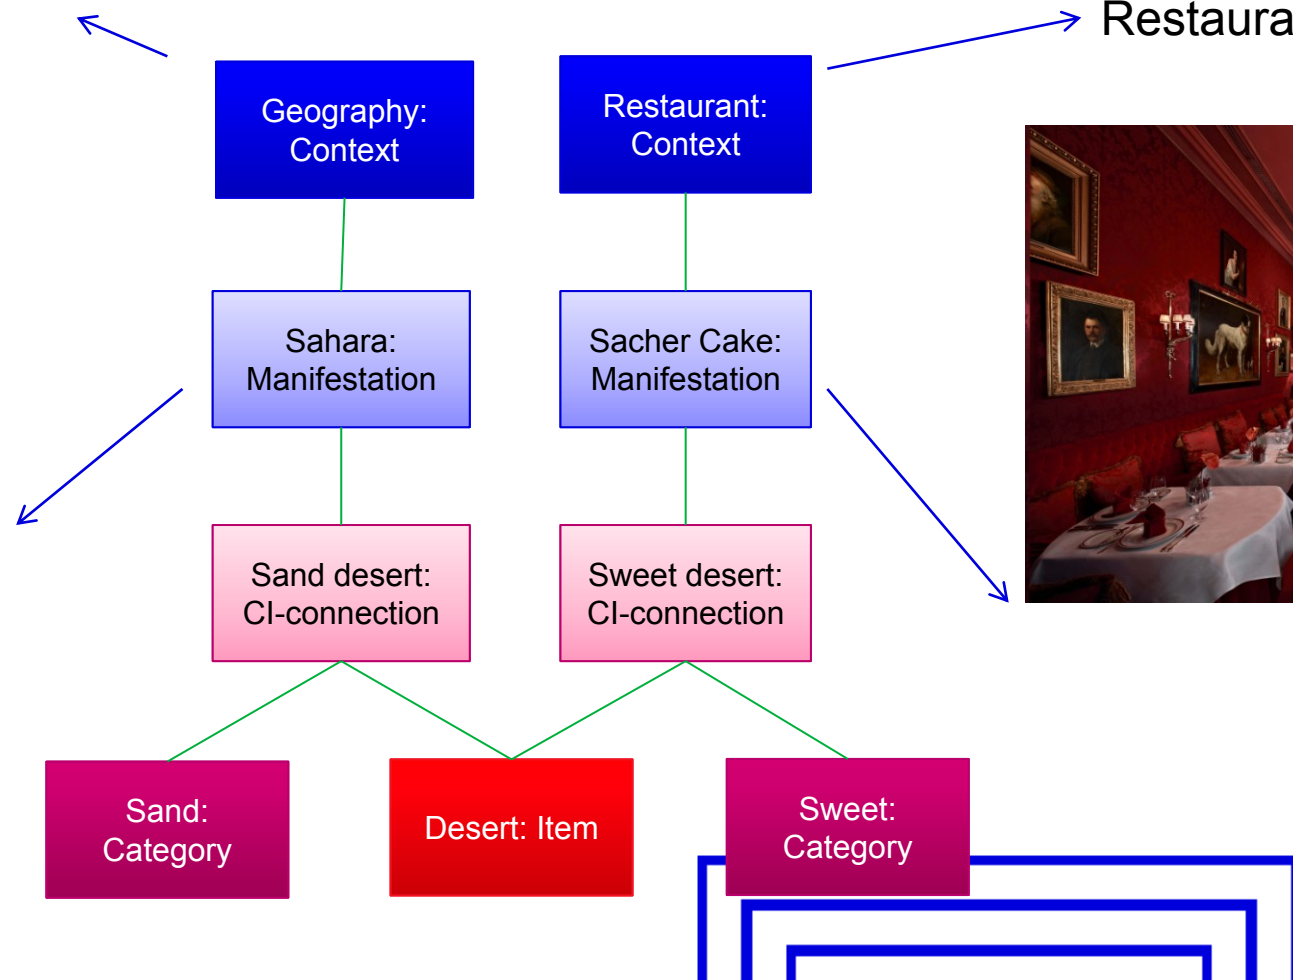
Restaura

Geography: Context

Restaurant: Context

Sahara: Manifestation

Sacher Cake: Manifestation

Sand desert: CI-connection

Sweet desert: CI-connection

Sand: Category

Desert: Item

Sweet: Category